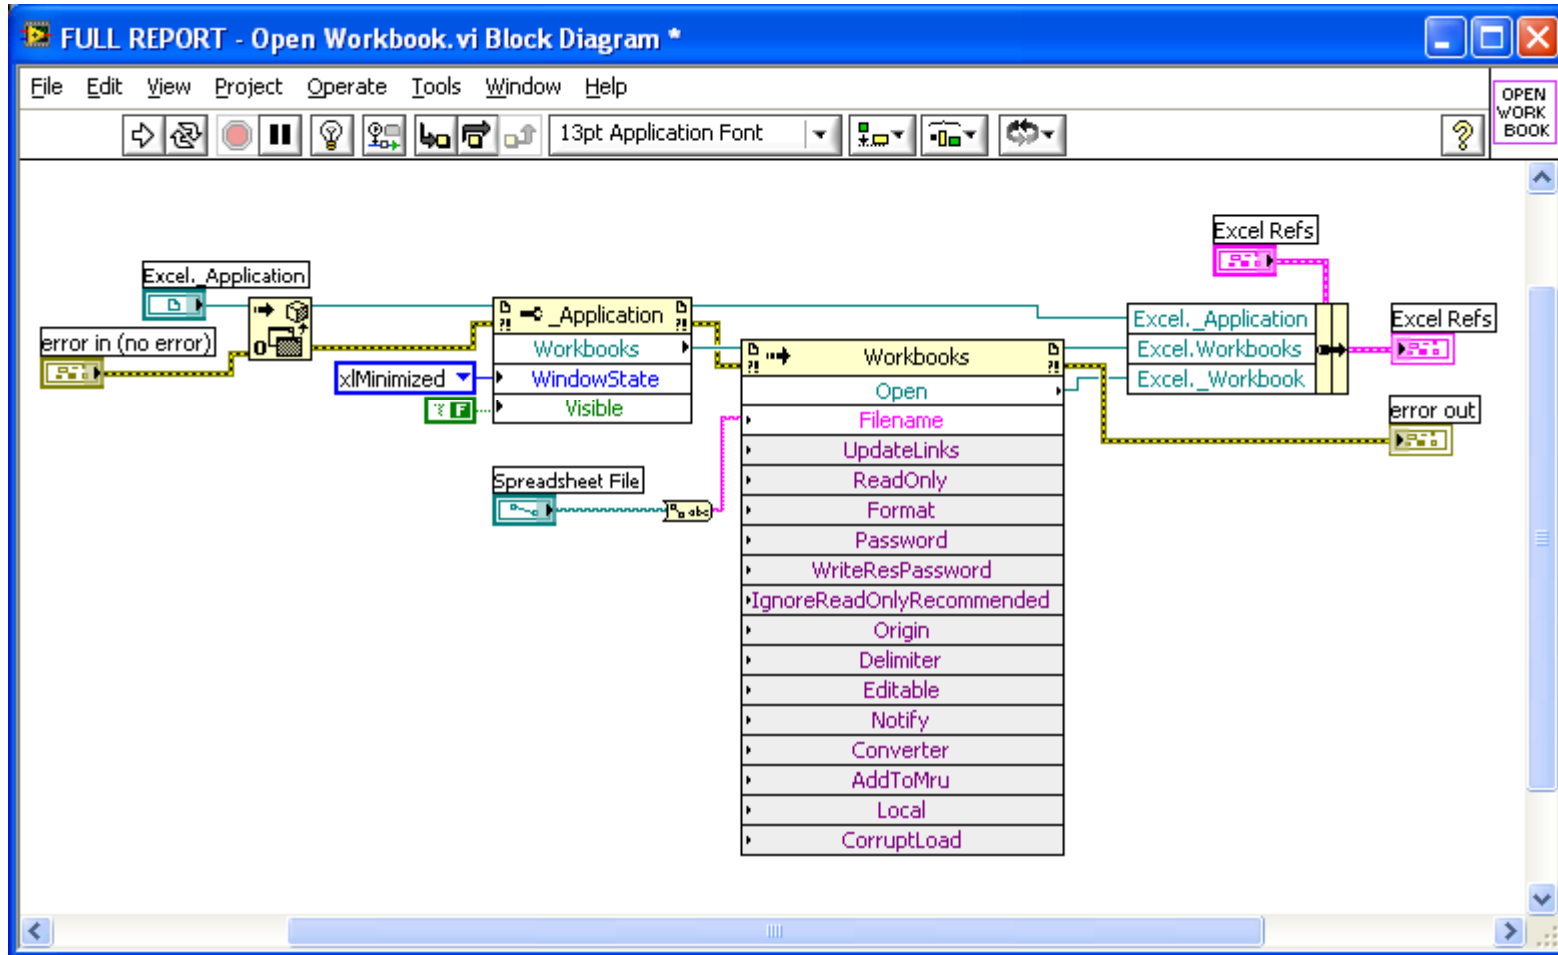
FULL REPORT - Open Workbook.vi Block Diagram *

File Edit View Project Operate Tools Window Help

13pt Application Font

OPEN WORK BOOK

Excel. Application

error in (no error)

_Application
Workbooks
WindowState
Visible

xlMinimized

Spreadsheet File

Workbooks
Open
Filename
UpdateLinks
ReadOnly
Format
Password
WriteResPassword
IgnoreReadOnlyRecommended
Origin
Delimiter
Editable
Notify
Converter
AddToMru
Local
CorruptLoad

Excel Refs

Excel._Application
Excel.Workbooks
Excel._Workbook

Excel Refs

error out